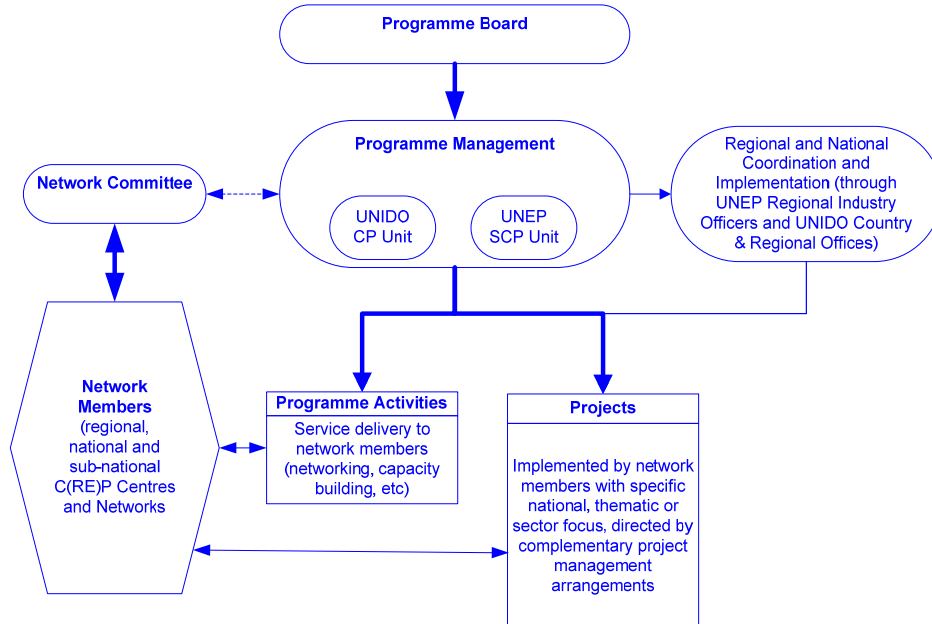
Programme Board

Programme Management

UNIDO CP Unit

UNEP SCP Unit

Network Committee

Regional and National Coordination and Implementation (through UNEP Regional Industry Officers and UNIDO Country & Regional Offices)

Network Members (regional, national and sub-national C(RE)P Centres and Networks

Programme Activities

Service delivery to network members (networking, capacity building, etc)

Projects

Implemented by network members with specific national, thematic or sector focus, directed by complementary project management arrangements